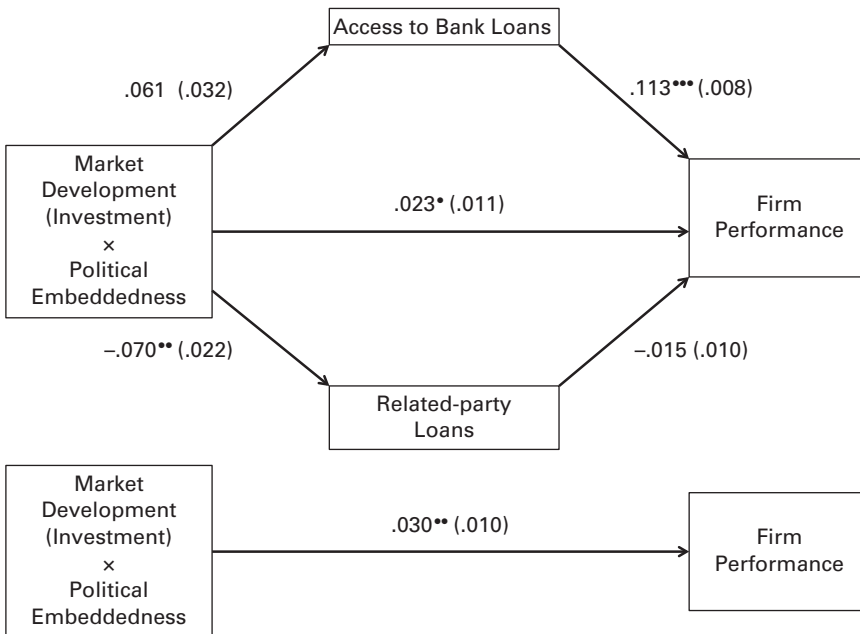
Access to Bank Loans

.061 (.032)

.113••• (.008)

Market Development (Investment) × Political Embeddedness

.023• (.011)

Firm Performance

−.070•• (.022)

−.015 (.010)

Related-party Loans

Market Development (Investment) × Political Embeddedness

.030•• (.010)

Firm Performance